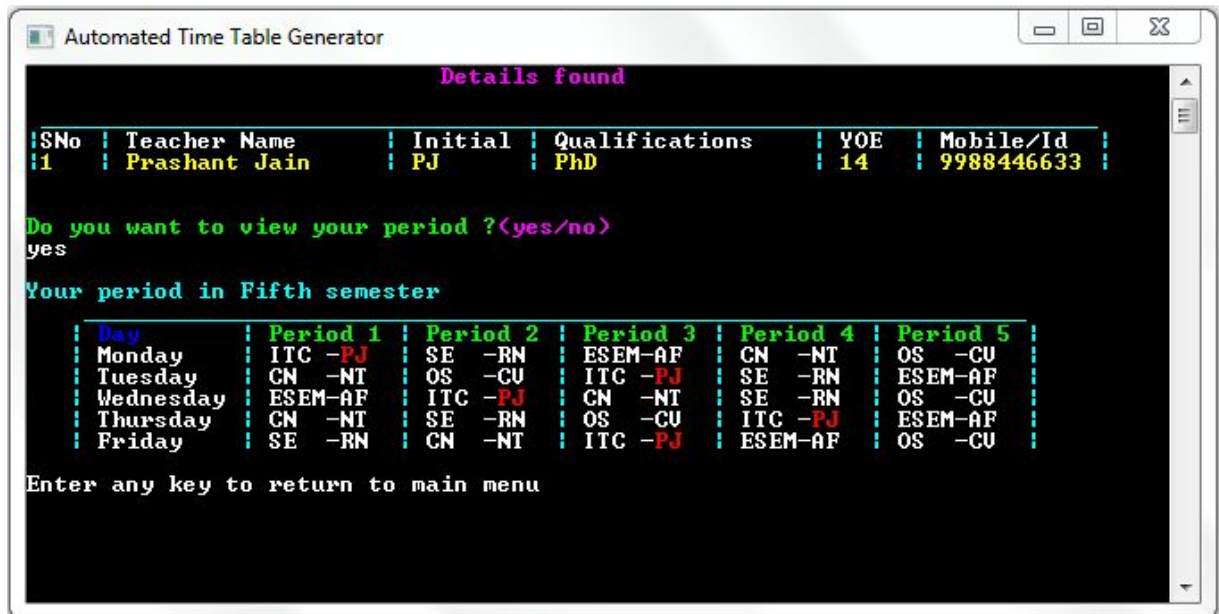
Automated Time Table Generator

Details found

| SNo | Teacher Name | Initial | Qualifications | YOE | Mobile/Id |
|---|---|---|---|---|---|
| 1 | Prashant Jain | PJ | PhD | 14 | 9988446633 |

Do you want to view your period ?(yes/no)
yes

Your period in Fifth semester

| Day | Period 1 | Period 2 | Period 3 | Period 4 | Period 5 |
|---|---|---|---|---|---|
| Monday | ITC -PJ | SE -RN | ESEM-AF | CN -NT | OS -CV |
| Tuesday | CN -NT | OS -CV | ITC -PJ | SE -RN | ESEM-AF |
| Wednesday | ESEM-AF | ITC -PJ | CN -NT | SE -RN | OS -CV |
| Thursday | CN -NT | SE -RN | OS -CV | ITC -PJ | ESEM-AF |
| Friday | SE -RN | CN -NT | ITC -PJ | ESEM-AF | OS -CV |

Enter any key to return to main menu